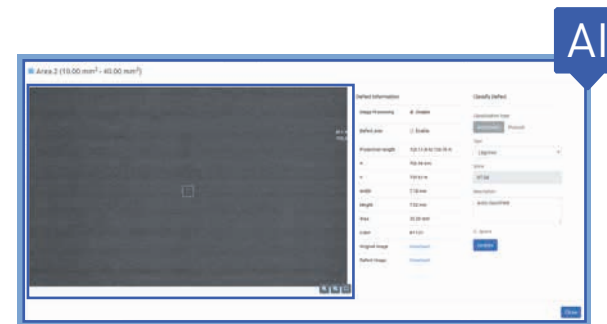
AI

Area 2 (10.00 $mm^2$ - 40.00 $mm^2$)

Defect Information

Image Processing ◉ Enable

Defect Area ☐ Enable

Production length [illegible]

X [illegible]

Y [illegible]

Width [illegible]

Height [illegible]

Area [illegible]

Color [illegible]

Original Image Download

Defect Image Download

Classify Defect

Classification type

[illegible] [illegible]

Type

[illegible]

Score

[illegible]

Description

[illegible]

☐ Ignore

Update

Close